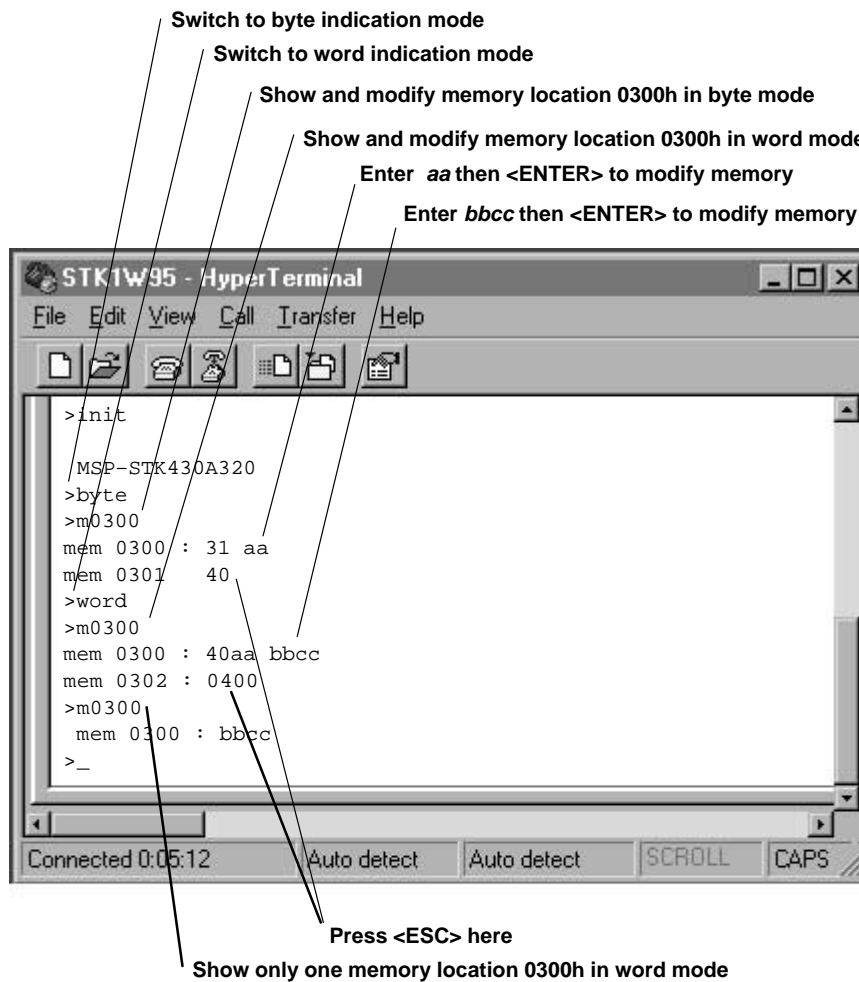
Switch to byte indication mode
Switch to word indication mode
Show and modify memory location 0300h in byte mode
Show and modify memory location 0300h in word mode
Enter *aa* then <ENTER> to modify memory
Enter *bbcc* then <ENTER> to modify memory

STK1W95 - HyperTerminal
File Edit View Call Transfer Help

>init

MSP-STK430A320
>byte
>m0300
mem 0300 : 31 aa
mem 0301 40
>word
>m0300
mem 0300 : 40aa bbcc
mem 0302 : 0400
>m0300
mem 0300 : bbcc
>_

Connected 0:05:12 | Auto detect | Auto detect | SCROLL | CAPS

Press <ESC> here
Show only one memory location 0300h in word mode